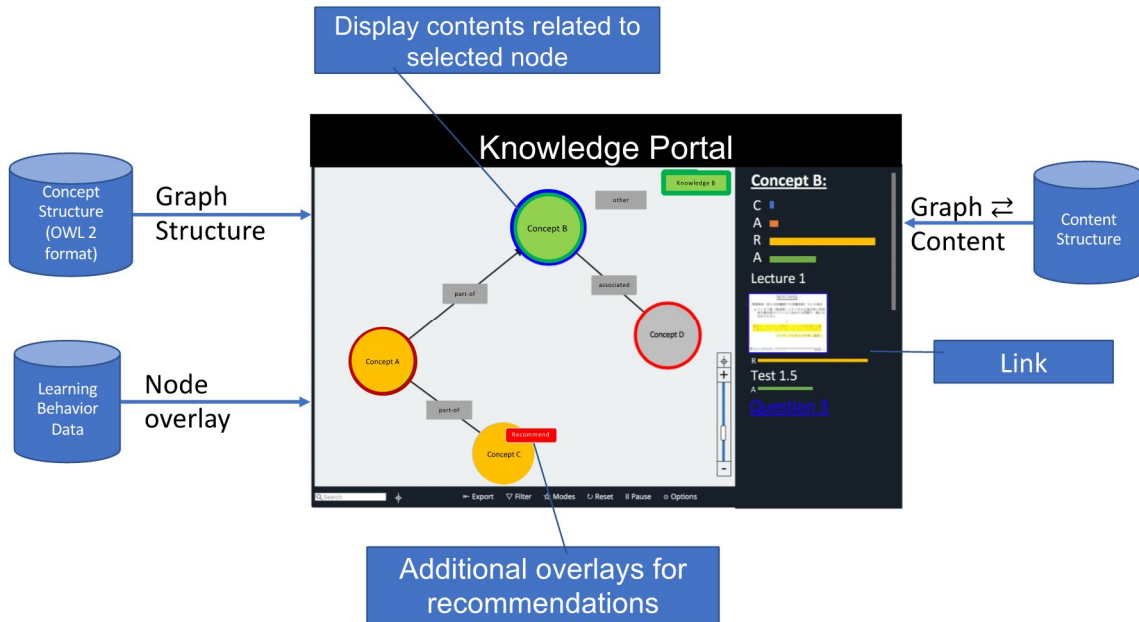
Display contents related to selected node

Knowledge Portal

Concept Structure (OWL 2 format)

Graph Structure

Learning Behavior Data

Node overlay

Knowledge B

other

Concept B

part-of

associated

Concept D

Concept A

part-of

Recommend

Concept C

Search

⇤ Export ▽ Filter ☆ Modes ↻ Reset ‖ Pause ⚙ Options

Concept B:

C

A

R

A

Lecture 1

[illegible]

R

Test 1.5

A

Question 3

Graph ⇄ Content

Content Structure

Link

Additional overlays for recommendations